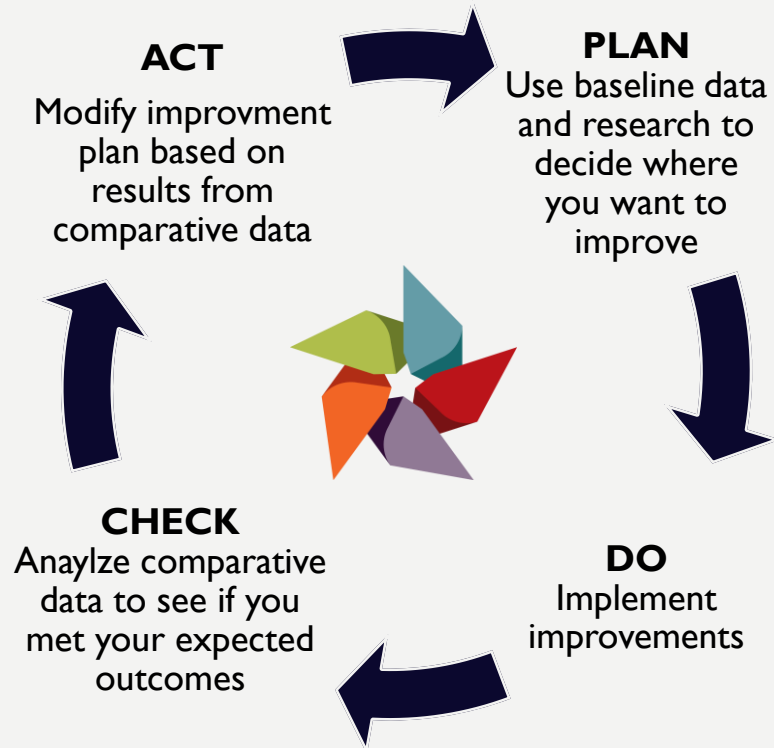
PLAN
Use baseline data and research to decide where you want to improve

DO
Implement improvements

CHECK
Anaylze comparative data to see if you met your expected outcomes

ACT
Modify improvment plan based on results from comparative data